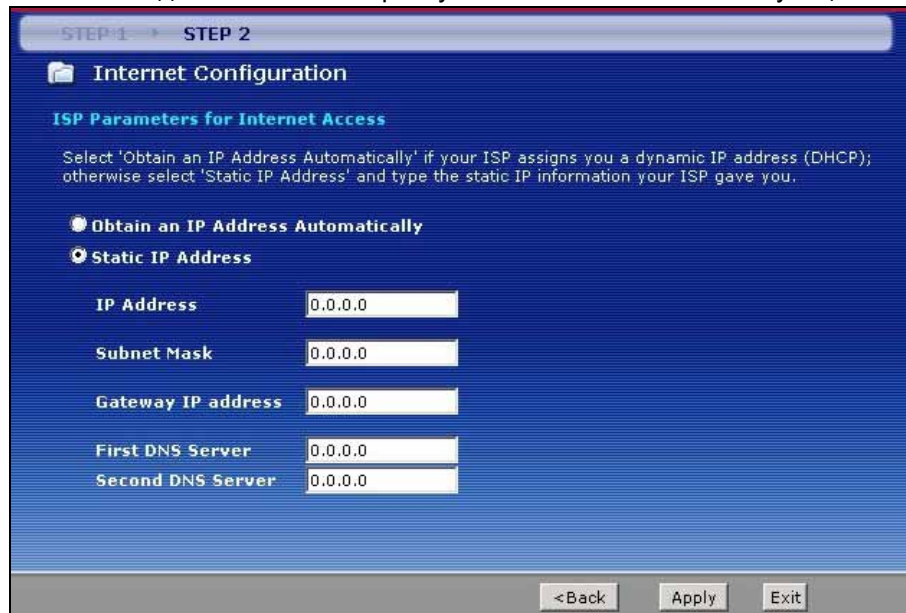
STEP 1 STEP 2

Internet Configuration

ISP Parameters for Internet Access

Select 'Obtain an IP Address Automatically' if your ISP assigns you a dynamic IP address (DHCP); otherwise select 'Static IP Address' and type the static IP information your ISP gave you.

Obtain an IP Address Automatically

Static IP Address

IP Address 0.0.0.0

Subnet Mask 0.0.0.0

Gateway IP address 0.0.0.0

First DNS Server 0.0.0.0

Second DNS Server 0.0.0.0

<Back Apply Exit